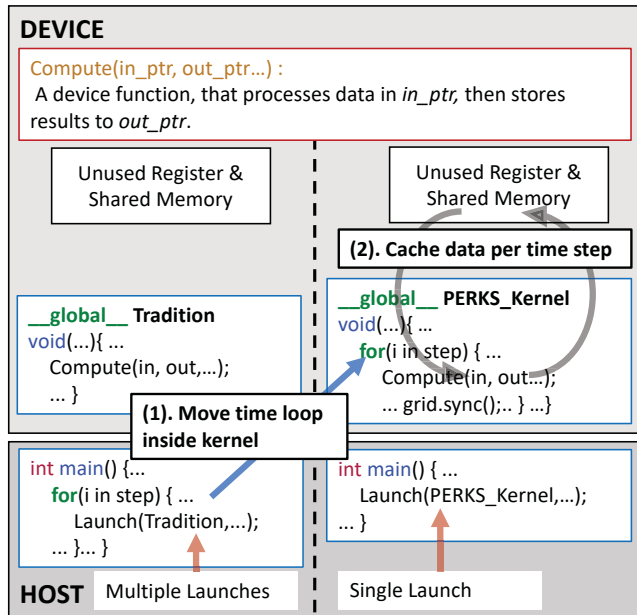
DEVICE

Compute(in_ptr, out_ptr…) :
A device function, that processes data in *in_ptr,* then stores results to *out_ptr*.

Unused Register & Shared Memory

Unused Register & Shared Memory

(2). Cache data per time step

__global__ Tradition
void(...){ ...
Compute(in, out,…);
... }

__global__ PERKS_Kernel
void(...){ ...
for(i in step) { ...
Compute(in, out…);
... grid.sync();.. } …}

(1). Move time loop inside kernel

int main() {...
for(i in step) { ...
Launch(Tradition,...);
... }... }

int main() { ...
Launch(PERKS_Kernel,...);
... }

HOST

Multiple Launches

Single Launch